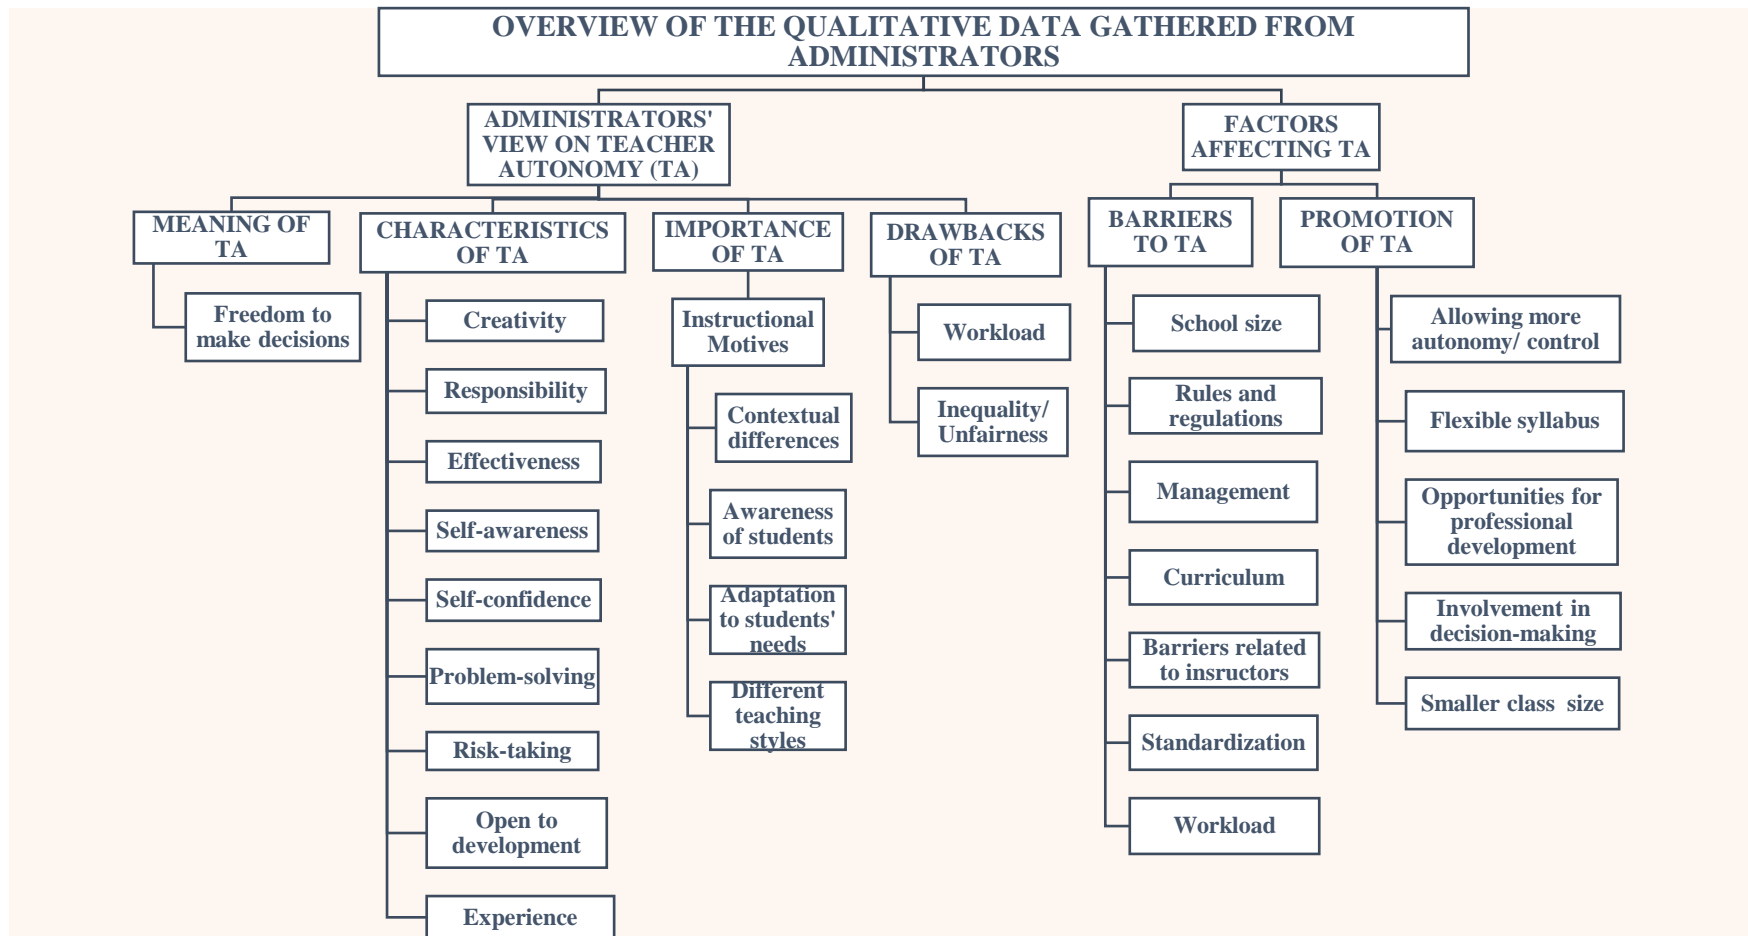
OVERVIEW OF THE QUALITATIVE DATA GATHERED FROM ADMINISTRATORS

ADMINISTRATORS' VIEW ON TEACHER AUTONOMY (TA)

FACTORS AFFECTING TA

MEANING OF TA

Freedom to make decisions

CHARACTERISTICS OF TA

Creativity

Responsibility

Effectiveness

Self-awareness

Self-confidence

Problem-solving

Risk-taking

Open to development

Experience

IMPORTANCE OF TA

Instructional Motives

Contextual differences

Awareness of students

Adaptation to students' needs

Different teaching styles

DRAWBACKS OF TA

Workload

Inequality/ Unfairness

BARRIERS TO TA

School size

Rules and regulations

Management

Curriculum

Barriers related to insructors

Standardization

Workload

PROMOTION OF TA

Allowing more autonomy/ control

Flexible syllabus

Opportunities for professional development

Involvement in decision-making

Smaller class size